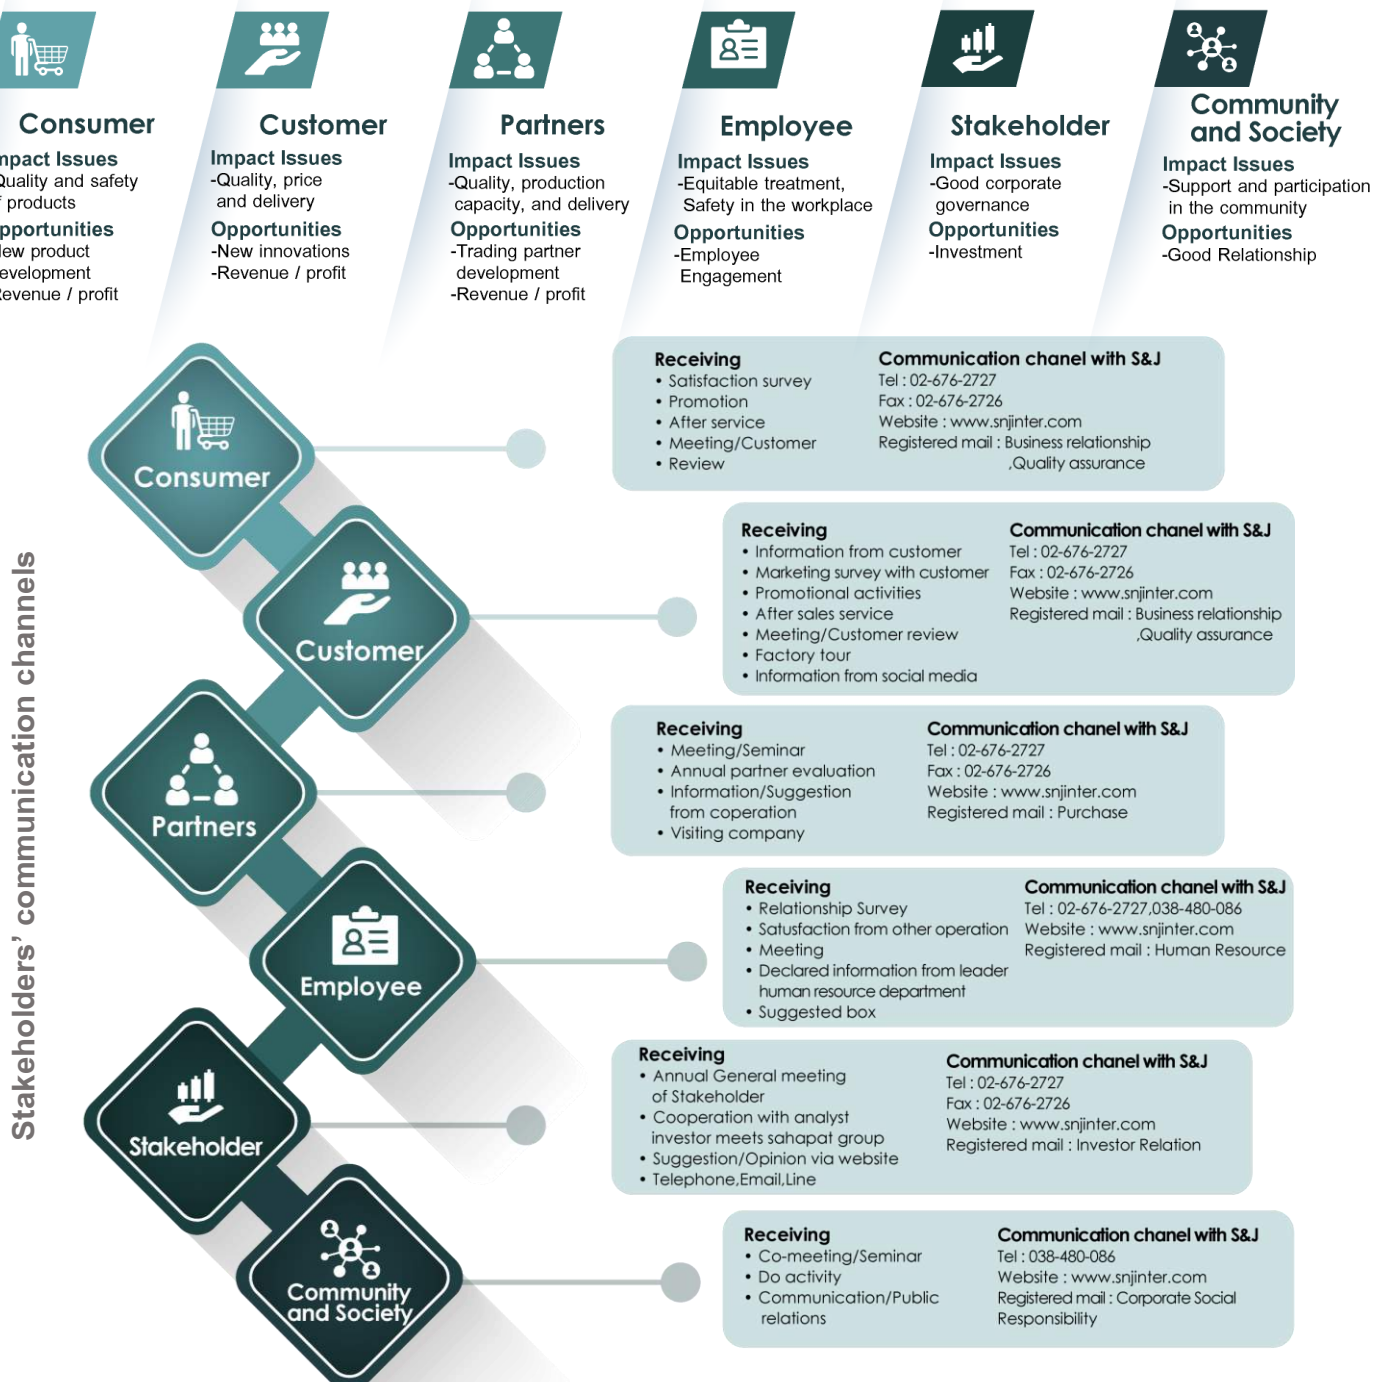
Consumer
mpact Issues
Quality and safety
f products
pportunities
lew product
evelopment
Revenue / profit

Customer
Impact Issues
-Quality, price and delivery
Opportunities
-New innovations
-Revenue / profit

Partners
Impact Issues
-Quality, production capacity, and delivery
Opportunities
-Trading partner development
-Revenue / profit

Employee
Impact Issues
-Equitable treatment, Safety in the workplace
Opportunities
-Employee Engagement

Stakeholder
Impact Issues
-Good corporate governance
Opportunities
-Investment

Community and Society
Impact Issues
-Support and participation in the community
Opportunities
-Good Relationship

Stakeholders' communication channels

Consumer

Receiving
• Satisfaction survey
• Promotion
• After service
• Meeting/Customer
• Review

Communication chanel with S&J
Tel : 02-676-2727
Fax : 02-676-2726
Website : www.snjinter.com
Registered mail : Business relationship ,Quality assurance

Customer

Receiving
• Information from customer
• Marketing survey with customer
• Promotional activities
• After sales service
• Meeting/Customer review
• Factory tour
• Information from social media

Communication chanel with S&J
Tel : 02-676-2727
Fax : 02-676-2726
Website : www.snjinter.com
Registered mail : Business relationship ,Quality assurance

Partners

Receiving
• Meeting/Seminar
• Annual partner evaluation
• Information/Suggestion from coperation
• Visiting company

Communication chanel with S&J
Tel : 02-676-2727
Fax : 02-676-2726
Website : www.snjinter.com
Registered mail : Purchase

Employee

Receiving
• Relationship Survey
• Satusfaction from other operation
• Meeting
• Declared information from leader human resource department
• Suggested box

Communication chanel with S&J
Tel : 02-676-2727,038-480-086
Website : www.snjinter.com
Registered mail : Human Resource

Stakeholder

Receiving
• Annual General meeting of Stakeholder
• Cooperation with analyst investor meets sahapat group
• Suggestion/Opinion via website
• Telephone,Email,Line

Communication chanel with S&J
Tel : 02-676-2727
Fax : 02-676-2726
Website : www.snjinter.com
Registered mail : Investor Relation

Community and Society

Receiving
• Co-meeting/Seminar
• Do activity
• Communication/Public relations

Communication chanel with S&J
Tel : 038-480-086
Website : www.snjinter.com
Registered mail : Corporate Social Responsibility